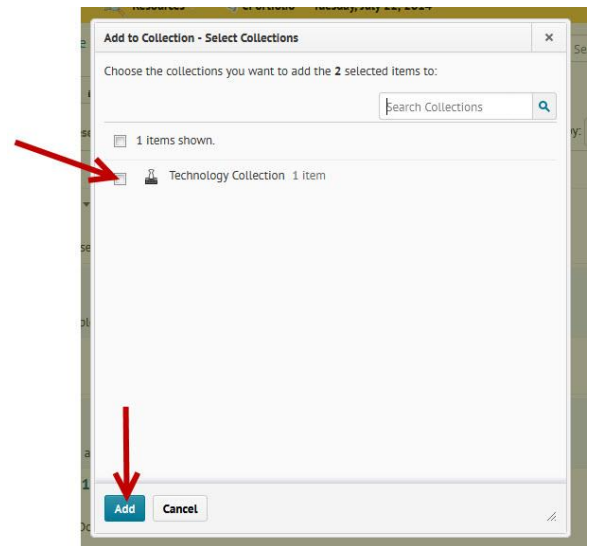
Resources ePortfolio Tuesday, July 22, 2014

Add to Collection - Select Collections

×

Choose the collections you want to add the **2** selected items to:

Search Collections

1 items shown.

Technology Collection 1 item

Add

Cancel